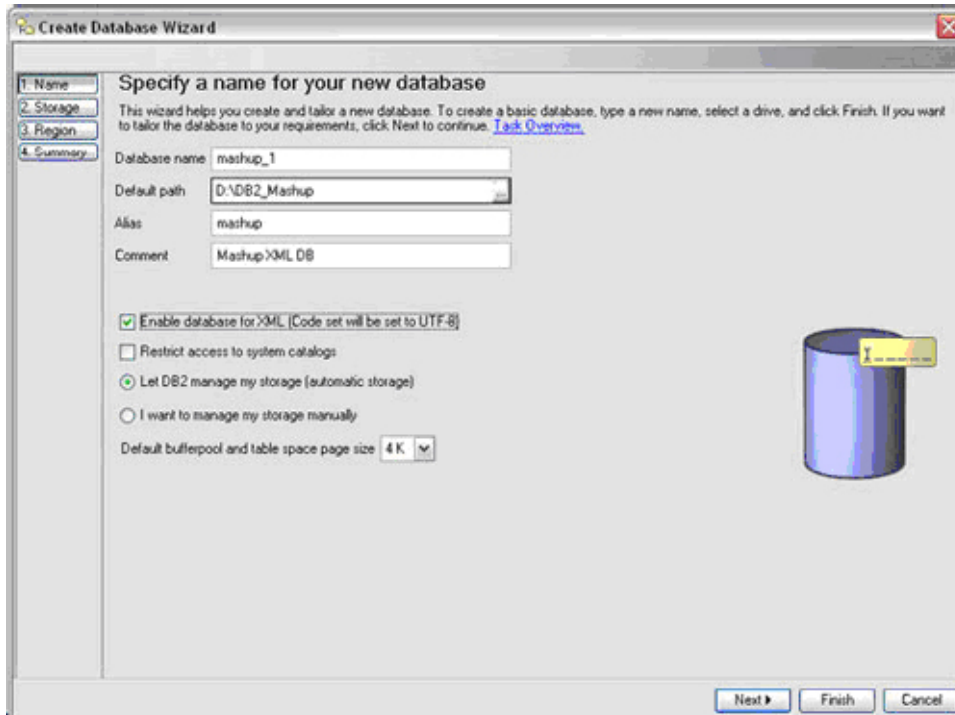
Create Database Wizard

1. Name
2. Storage
3. Region
4. Summary

Specify a name for your new database

This wizard helps you create and tailor a new database. To create a basic database, type a new name, select a drive, and click Finish. If you want to tailor the database to your requirements, click Next to continue. Task Overview.

Database name mashup_1

Default path D:\DB2_Mashup

Alias mashup

Comment Mashup XML DB

Enable database for XML (Code set will be set to UTF-8)

Restrict access to system catalogs

Let DB2 manage my storage (automatic storage)

I want to manage my storage manually

Default bufferpool and table space page size 4 K

Next ▸ Finish Cancel